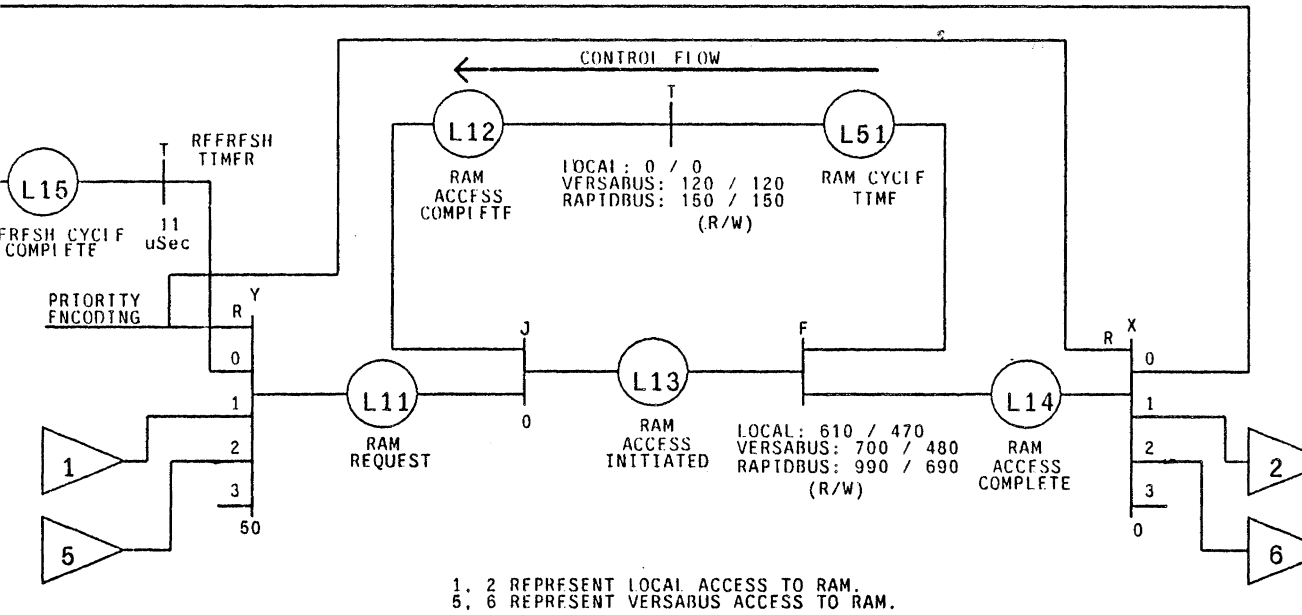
CONTROL FLOW

T

L12

L51

RAM ACCESS COMPLETE

LOCAL: 0 / 0
VERSABUS: 120 / 120
RAPIDBUS: 150 / 150
(R/W)

RAM CYCLE TIME

L15

T

REFRESH TIMER

REFRESH CYCLE COMPLETE

11 uSec

PRIORITY ENCODING

R

Y

0

1

2

3

50

L11

RAM REQUEST

J

0

L13

RAM ACCESS INITIATED

F

LOCAL: 610 / 470
VERSABUS: 700 / 480
RAPIDBUS: 990 / 690
(R/W)

L14

RAM ACCESS COMPLETE

R

X

0

1

2

3

0

1

5

2

6

1, 2 REPRESENT LOCAL ACCESS TO RAM.
5, 6 REPRESENT VERSABUS ACCESS TO RAM.